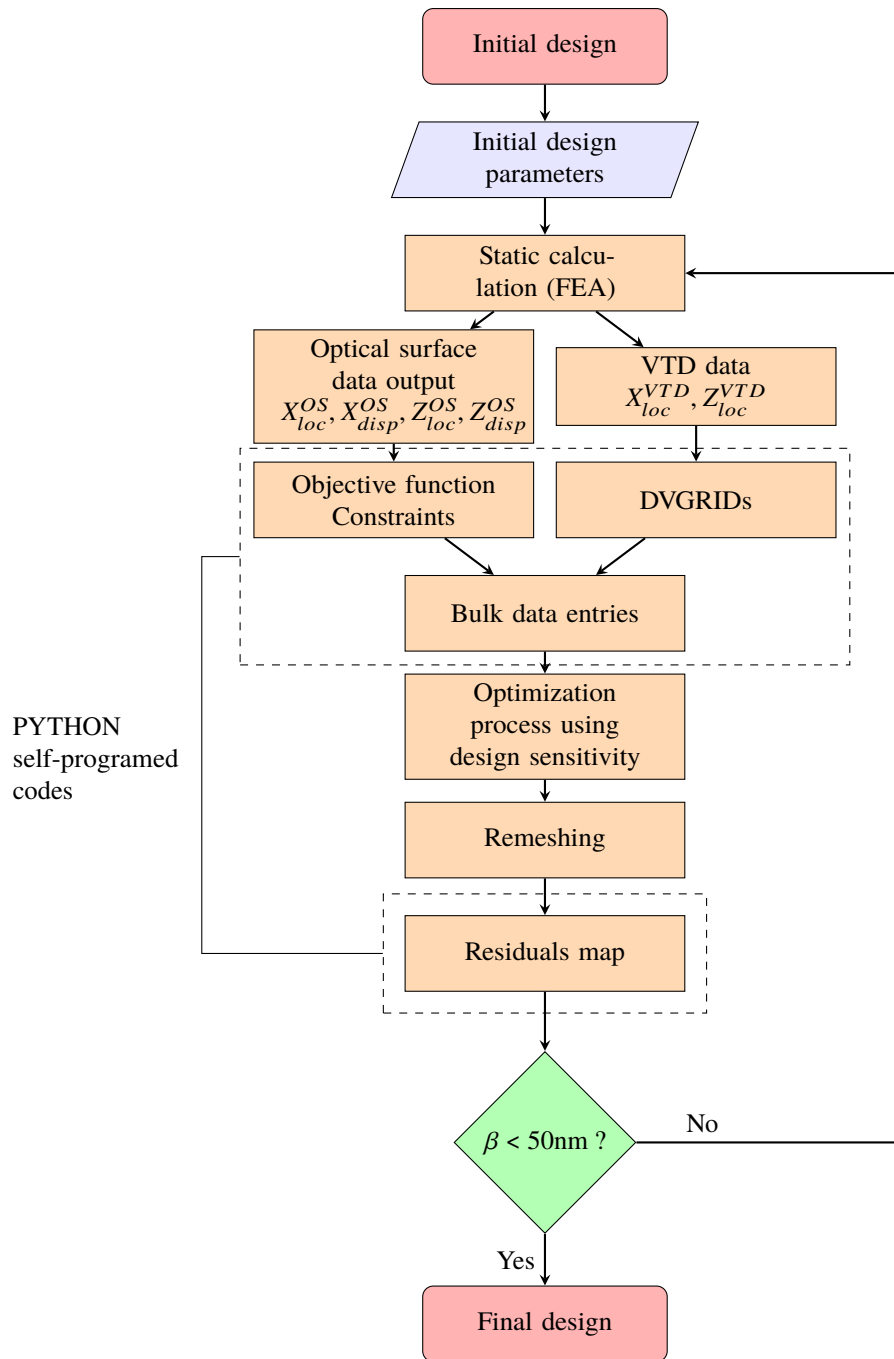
Initial design

Initial design parameters

Static calculation (FEA)

Optical surface data output $X_{loc}^{OS}, X_{disp}^{OS}, Z_{loc}^{OS}, Z_{disp}^{OS}$

VTD data $X_{loc}^{VTD}, Z_{loc}^{VTD}$

Objective function Constraints

DVGRIDs

Bulk data entries

PYTHON self-programed codes

Optimization process using design sensitivity

Remeshing

Residuals map

$\beta < 50$nm ?

No

Yes

Final design